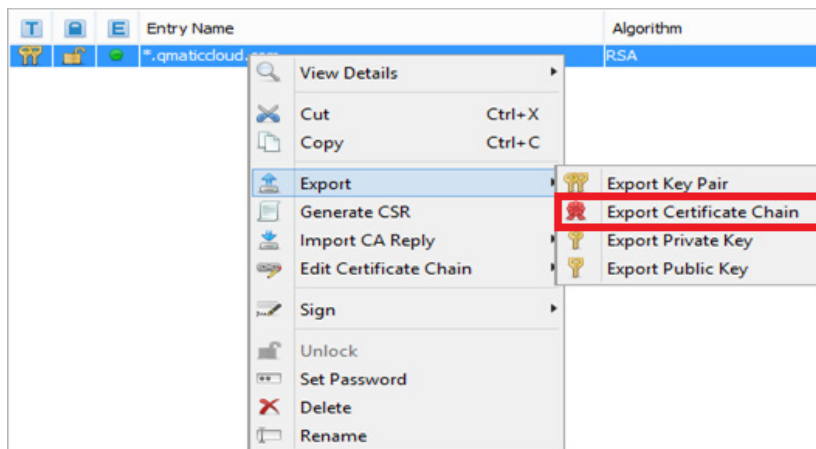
T E Entry Name Algorithm

*.qmaticcloud.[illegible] RSA

View Details
Cut Ctrl+X
Copy Ctrl+C
Export
Generate CSR
Import CA Reply
Edit Certificate Chain
Sign
Unlock
Set Password
Delete
Rename

Export Key Pair
Export Certificate Chain
Export Private Key
Export Public Key